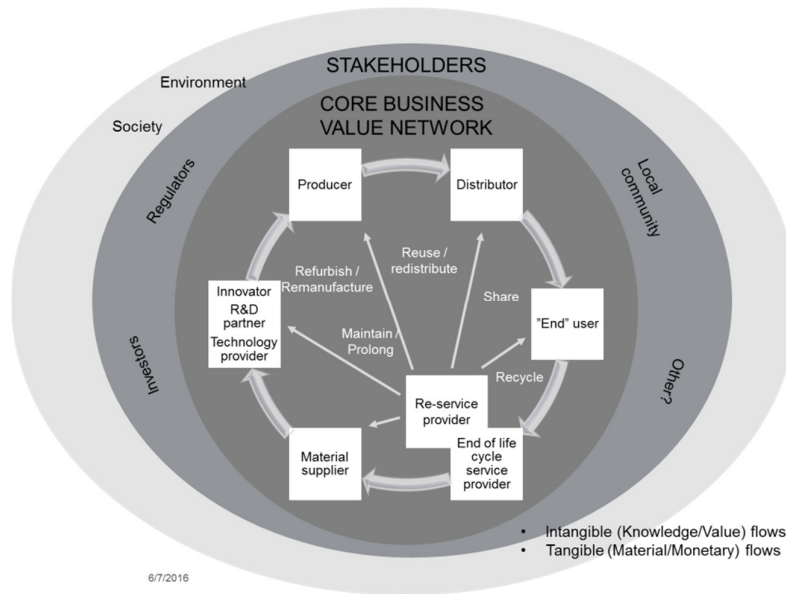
STAKEHOLDERS

Environment

Society

CORE BUSINESS VALUE NETWORK

Regulators

Local community

Producer

Distributor

Reuse / redistribute

Refurbish / Remanufacture

Share

Innovator R&D partner Technology provider

Maintain / Prolong

"End" user

Investors

Other?

Recycle

Re-service provider

Material supplier

End of life cycle service provider

• Intangible (Knowledge/Value) flows
• Tangible (Material/Monetary) flows

6/7/2016